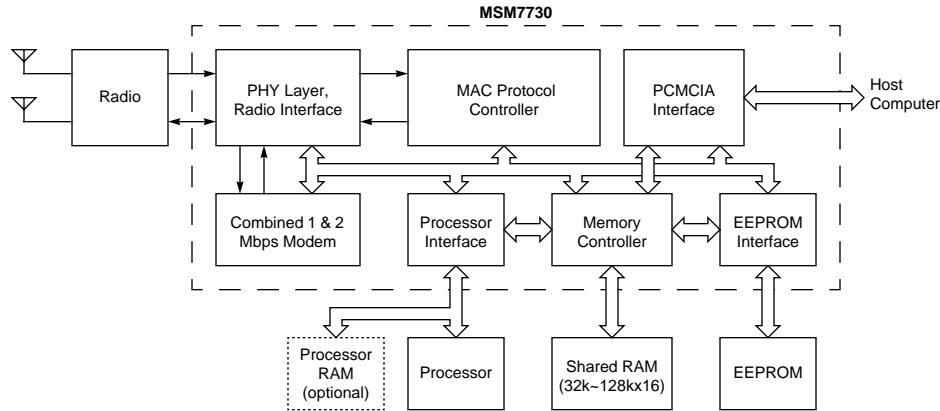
MSM7730

Radio

PHY Layer, Radio Interface

MAC Protocol Controller

PCMCIA Interface

Host Computer

Combined 1 & 2 Mbps Modem

Processor Interface

Memory Controller

EEPROM Interface

Processor RAM (optional)

Processor

Shared RAM (32k~128kx16)

EEPROM